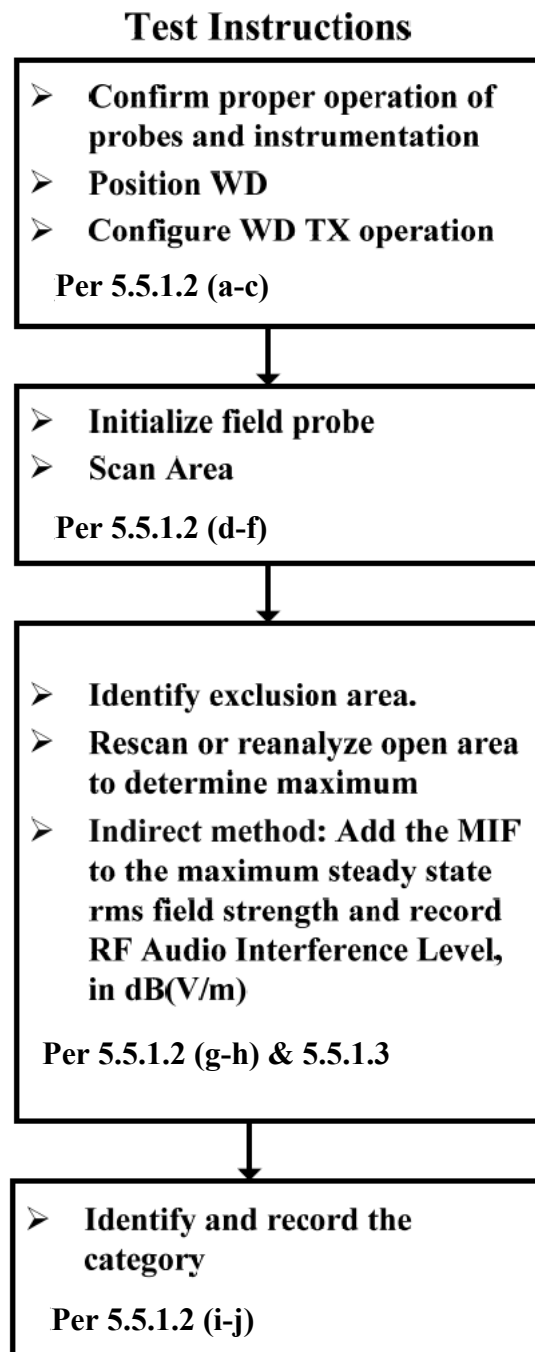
Test Instructions

➢ Confirm proper operation of probes and instrumentation
➢ Position WD
➢ Configure WD TX operation

Per 5.5.1.2 (a-c)

➢ Initialize field probe
➢ Scan Area

Per 5.5.1.2 (d-f)

➢ Identify exclusion area.
➢ Rescan or reanalyze open area to determine maximum
➢ Indirect method: Add the MIF to the maximum steady state rms field strength and record RF Audio Interference Level, in dB(V/m)

Per 5.5.1.2 (g-h) & 5.5.1.3

➢ Identify and record the category

Per 5.5.1.2 (i-j)